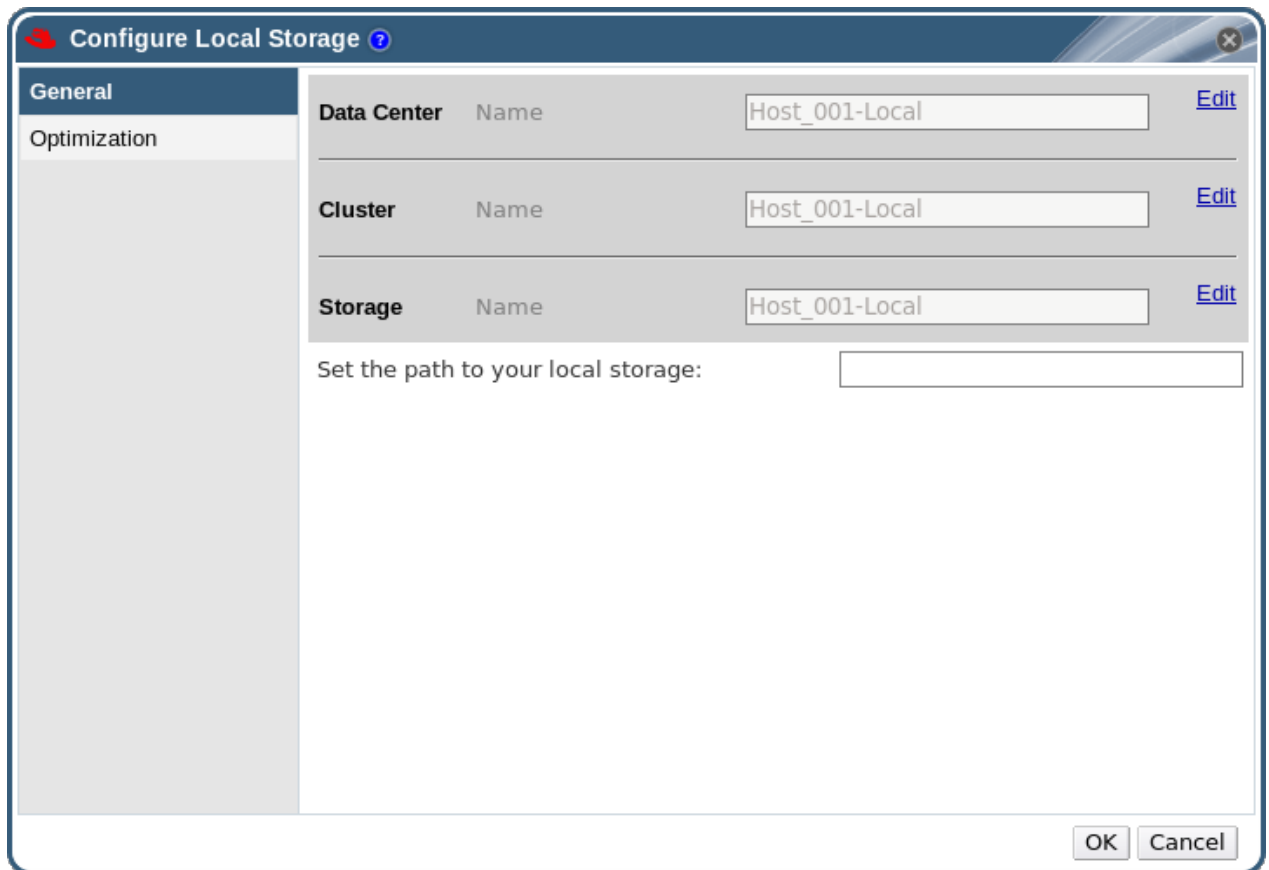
Configure Local Storage ?

General
Optimization

Data Center Name Host_001-Local Edit

Cluster Name Host_001-Local Edit

Storage Name Host_001-Local Edit

Set the path to your local storage:

OK Cancel